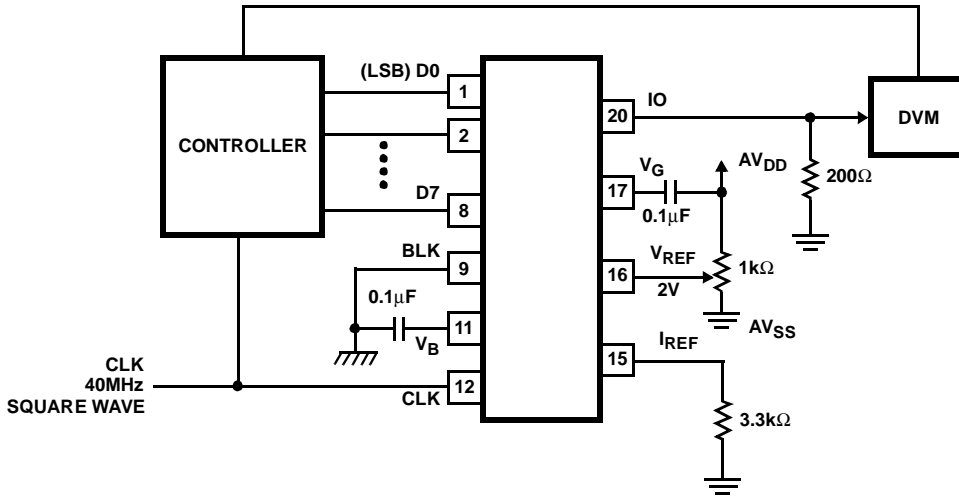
CONTROLLER

(LSB) D0

1

2

D7

8

BLK

9

0.1μF

11

$V_B$

CLK
40MHz
SQUARE WAVE

12

CLK

20

IO

DVM

$200\Omega$

17

$V_G$

0.1μF

$AV_{DD}$

16

$V_{REF}$

2V

$1k\Omega$

$AV_{SS}$

15

$I_{REF}$

$3.3k\Omega$